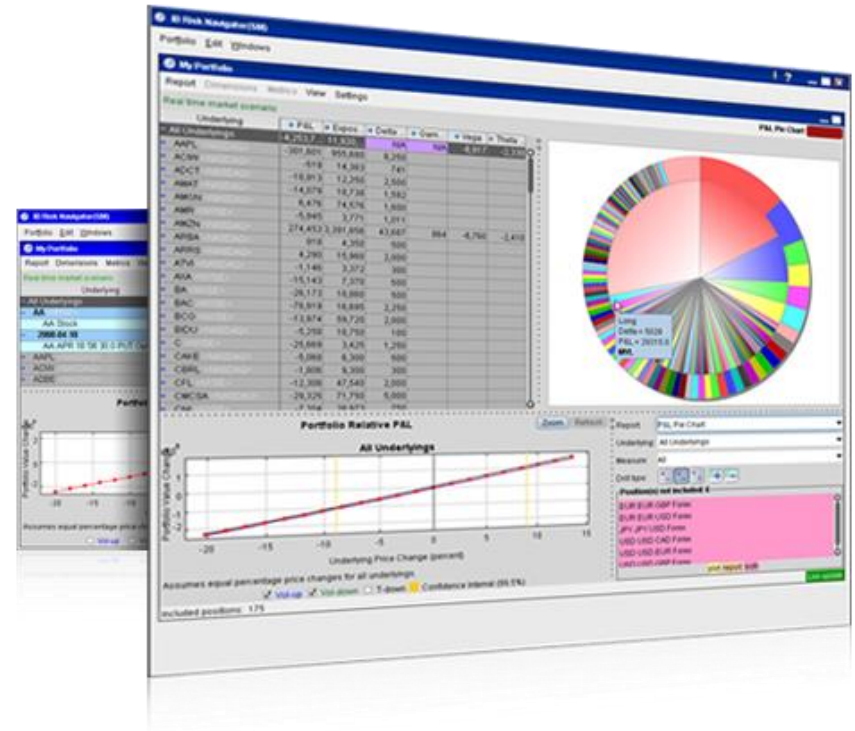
IB Risk Navigator(SM)

Portfolio Edit Windows

My Portfolio

Report Dimensions Metrics View Settings

Real time market scenario

| Underlying | P&L | Expos. | Delta | Gam. | Vega | Theta |
|---|---|---|---|---|---|---|
| All Underlyings | -4,253.7 | 11,920 | N/A | N/A | -8,617 | -2,17 |
| AAPL | -301,601 | 955,688 | 8,250 | | | |
| ACWI | 518 | 14,363 | 741 | | | |
| ADCT | -18,913 | 12,250 | 2,500 | | | |
| AMAT | -14,078 | 18,736 | 1,582 | | | |
| AMGN | 8,476 | 74,576 | 1,500 | | | |
| AMR | -5,845 | 3,771 | 1,011 | | | |
| AMZN | 274,453 | 3,391,856 | 43,667 | 864 | -6,760 | -2,410 |
| ARRS | 918 | 4,350 | 500 | | | |
| ATVI | 4,290 | 15,960 | 2,000 | | | |
| AXA | -1,146 | 3,372 | 300 | | | |
| BA | -15,143 | 7,370 | 500 | | | |
| BAC | -28,173 | 18,860 | 500 | | | |
| BCG | -75,819 | 18,845 | 2,250 | | | |
| BIDU | -13,874 | 59,720 | 2,000 | | | |
| C | -5,258 | 10,750 | 100 | | | |
| CAKE | -25,669 | 3,425 | 1,250 | | | |
| CBRL | -5,068 | 6,300 | 500 | | | |
| CFL | -1,806 | 9,300 | 300 | | | |
| CMCSA | -12,308 | 47,540 | 2,000 | | | |
| | -20,325 | 71,750 | 5,000 | | | |

P&L Pie Chart

Long
Delta= 5028
P&L= 2015.0
MRK

Portfolio Relative P&L

Zoom Refresh

All Underlyings

Portfolio Value Change

Underlying Price Change (percent)

Assumes equal percentage price changes for all underlyings

Vol-up Vol-down T-down Confidence interval (99.5%)

Included positions: 175

Report P&L Pie Chart
Underlying All Underlyings
Measure All
Drill type

Position(s) not included: 4
EUR.EUR.GBP Forex
EUR.EUR.USD Forex
JPY.JPY.USD Forex
USD.USD.CAD Forex
USD.USD.EUR Forex

Live update

IB Risk Navigator(SM)
Portfolio Edit Windows
My Portfolio
Report Dimensions Metrics
Real time market scenario
Underlying
All Underlyings
AA
AA Stock
2008 04 18
AA APR 18 '08 30.0 PUT
AAPL
ACWI
ADBE
Portfo
Portfolio Value Change
Assumes equal percentage price c
Vol-up